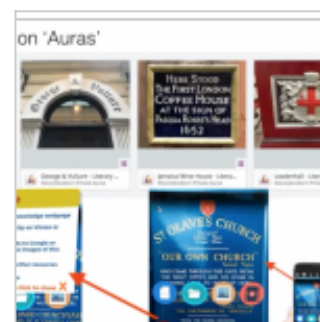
on 'Auras'

George & Vulture

HERE STOOD THE FIRST LONDON COFFEE HOUSE AT THE SIGN OF PASQUA ROSEE'S HEAD 1652

George & Vulture - Literary...

Jamaica Wine House - Literary...

Leadenhall - Literary...

ST OLAVE'S CHURCH

"OUR OWN CHURCH"

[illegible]